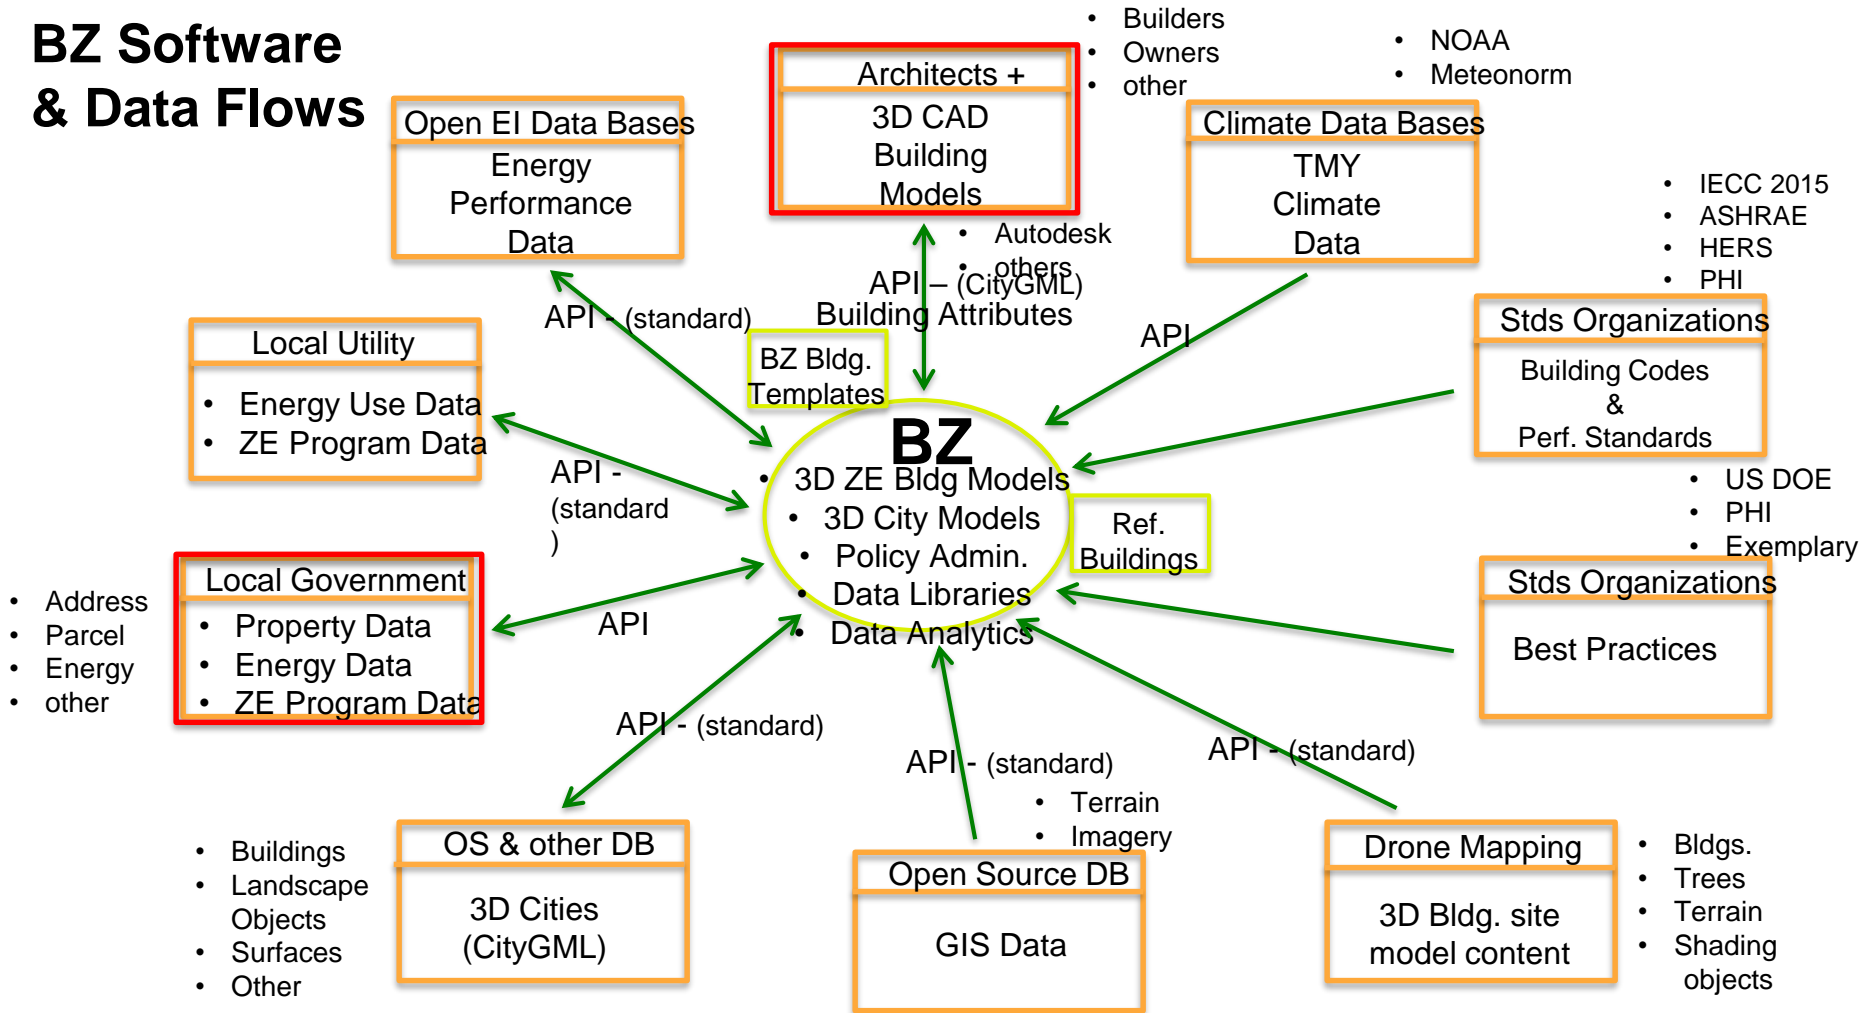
BZ Software & Data Flows

Open EI Data Bases
Energy Performance Data

Architects +
3D CAD Building Models

- Builders
- Owners
- other

- NOAA
- Meteonorm

Climate Data Bases
TMY Climate Data

- Autodesk
- others

API – (CityGML)
Building Attributes

API - (standard)

BZ Bldg. Templates

- IECC 2015
- ASHRAE
- HERS
- PHI

Stds Organizations
Building Codes & Perf. Standards

Local Utility
- Energy Use Data
- ZE Program Data

API

BZ
- 3D ZE Bldg Models
- 3D City Models
- Policy Admin.
- Data Libraries
- Data Analytics

API - (standard )

Ref. Buildings

- US DOE
- PHI
- Exemplary

Stds Organizations
Best Practices

- Address
- Parcel
- Energy
- other

Local Government
- Property Data
- Energy Data
- ZE Program Data

API

API - (standard)

API - (standard)

API - (standard)

- Terrain
- Imagery

- Buildings
- Landscape Objects
- Surfaces
- Other

OS & other DB
3D Cities (CityGML)

Open Source DB
GIS Data

Drone Mapping
3D Bldg. site model content

- Bldgs.
- Trees
- Terrain
- Shading objects